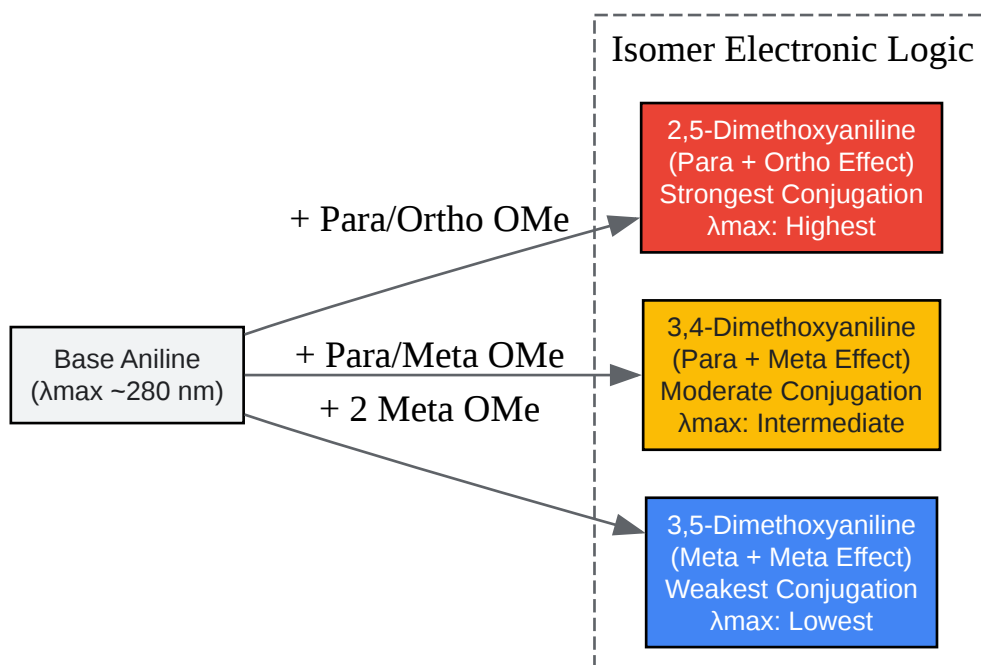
Isomer Electronic Logic

Base Aniline
(λmax ~280 nm)

+ Para/Ortho OMe

+ Para/Meta OMe

+ 2 Meta OMe

2,5-Dimethoxyaniline
(Para + Ortho Effect)
Strongest Conjugation
λmax: Highest

3,4-Dimethoxyaniline
(Para + Meta Effect)
Moderate Conjugation
λmax: Intermediate

3,5-Dimethoxyaniline
(Meta + Meta Effect)
Weakest Conjugation
λmax: Lowest